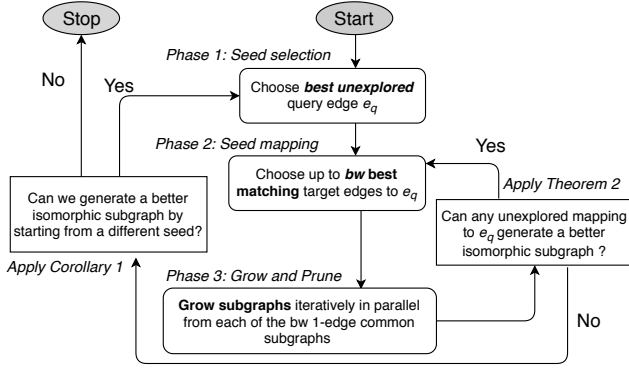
Stop

Start

Phase 1: Seed selection

No

Yes

Choose **best unexplored** query edge $e_q$

Phase 2: Seed mapping

Yes

Choose up to ***bw* best matching** target edges to $e_q$

Apply Theorem 2

Can we generate a better isomorphic subgraph by starting from a different seed?

Can any unexplored mapping to $e_q$ generate a better isomorphic subgraph ?

Apply Corollary 1

Phase 3: Grow and Prune

**Grow subgraphs** iteratively in parallel from each of the bw 1-edge common subgraphs

No